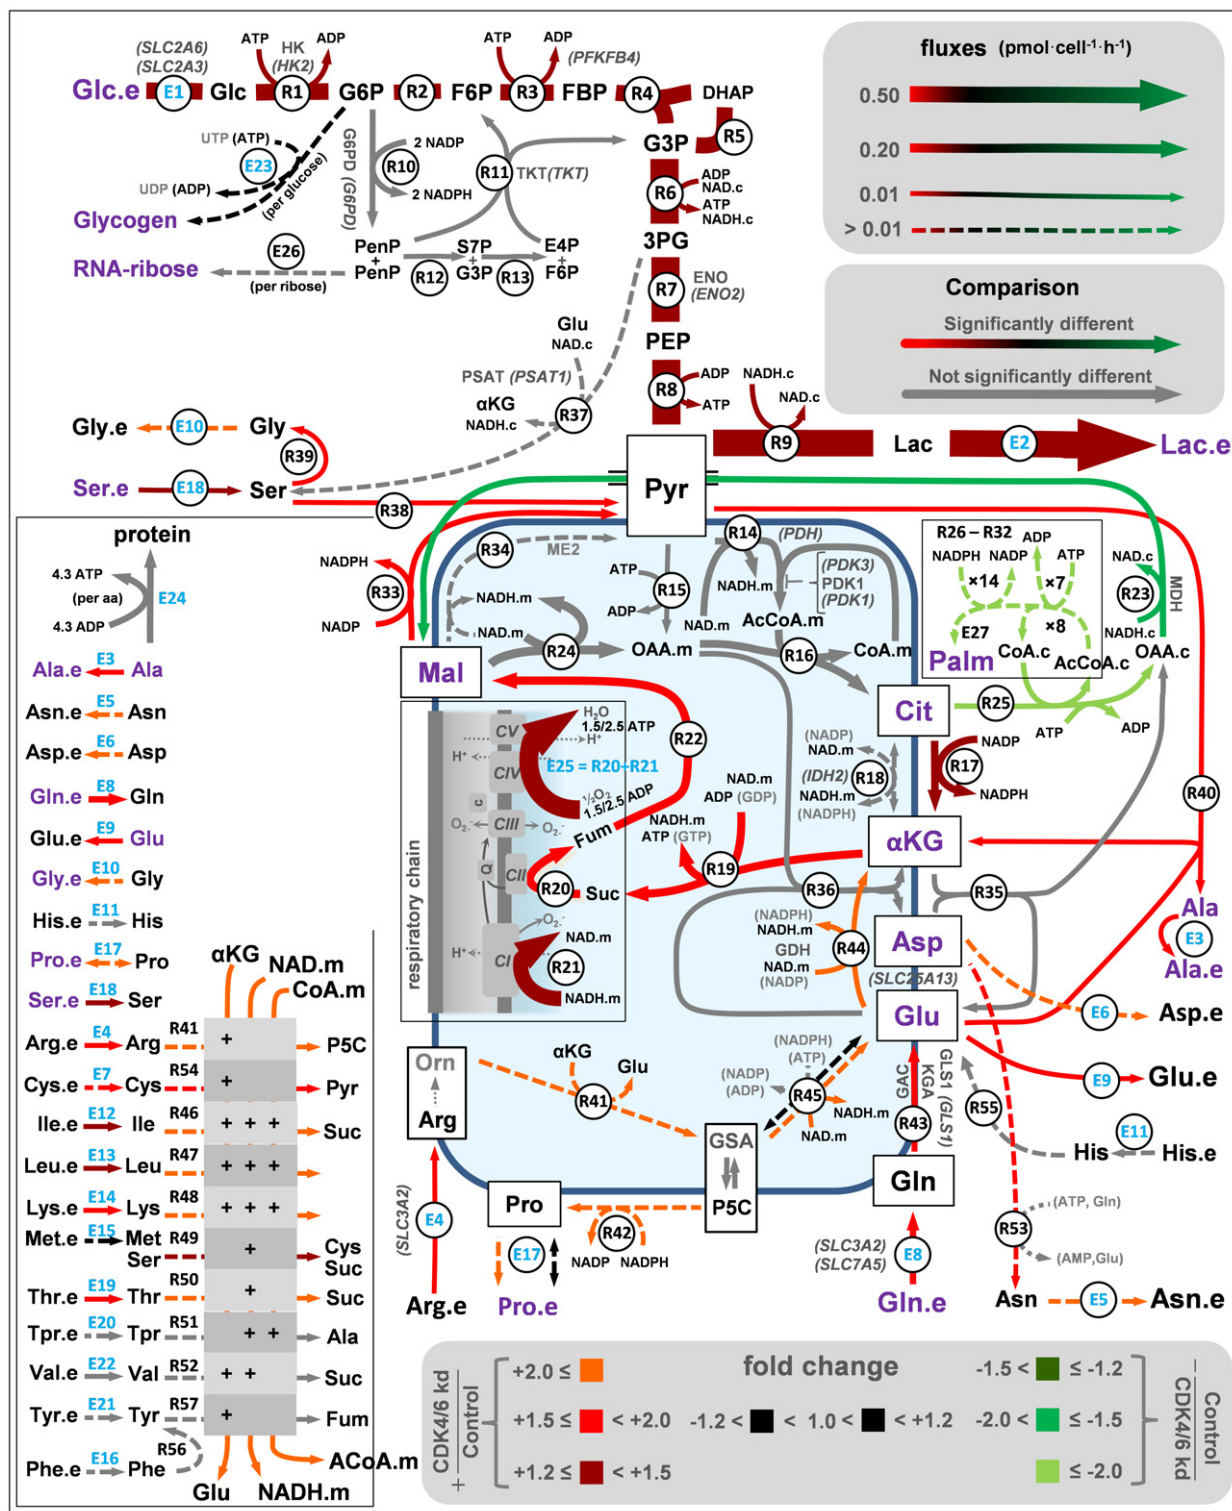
(SLC2A6)
(SLC2A3)
Glc.e E1 Glc
ATP HK (HK2) ADP
R1 G6P R2 F6P
ATP ADP (PFKFB4)
R3 FBP R4 DHAP
R5
G3P
R6 ADP NAD.c ATP NADH.c
3PG
R7 ENO (ENO2)
PEP
R8 ADP ATP
NADH.c NAD.c
R9 Lac E2 Lac.e
UTP (ATP)
E23
UDP (ADP)
(per glucose)
Glycogen
G6PD (G6PD)
2 NADP
R10
2 NADPH
R11 TKT(TKT)
E26
RNA-ribose
(per ribose)
PenP + PenP R12 S7P + G3P R13 E4P + F6P
Glu NAD.c
PSAT (PSAT1)
αKG NADH.c
R37
Gly.e E10 Gly
R39
Ser.e E18 Ser
R38
Pyr

fluxes (pmol·cell$^{-1}$·h$^{-1}$)
0.50
0.20
0.01
> 0.01

Comparison
Significantly different
Not significantly different

protein
4.3 ATP
(per aa)
4.3 ADP
E24
Ala.e E3 Ala
Asn.e E5 Asn
Asp.e E6 Asp
Gln.e E8 Gln
Glu.e E9 Glu
Gly.e E10 Gly
His.e E11 His
Pro.e E17 Pro
Ser.e E18 Ser
Arg.e E4 Arg R41 + P5C
Cys.e E7 Cys R54 + Pyr
Ile.e E12 Ile R46 + + + Suc
Leu.e E13 Leu R47 + + +
Lys.e E14 Lys R48 + + +
Met.e E15 Met Ser R49 + Cys Suc
Thr.e E19 Thr R50 + Suc
Tpr.e E20 Tpr R51 + + Ala
Val.e E22 Val R52 + + Suc
Tyr.e E21 Tyr R57 + Fum
Phe.e E16 Phe R56
αKG NAD.m CoA.m
Glu NADH.m ACoA.m

NADPH R33 NADP
R34 ME2
NADH.m NAD.m
Mal R24 OAA.m
ATP R15 ADP
R14 (PDH)
NADH.m NAD.m
(PDK3) PDK1 (PDK1)
AcCoA.m R16 CoA.m
R26 – R32 ADP
NADPH NADP ATP
×14 ×7
E27 ×8
Palm CoA.c AcCoA.c
NAD.c R23 MDH NADH.c OAA.c
Cit R25 ATP ADP
R22
CV H$_2$O 1.5/2.5 ATP
H$^+$ H$^+$
CIV E25 = R20+R21
c ½O$_2$ 1.5/2.5 ADP
O$_2$$^-$ CIII O$_2$$^-$
Q Fum
CII R20 Suc
O$_2$$^-$
H$^+$ CI R21 NAD.m NADH.m
respiratory chain
(NADP) NAD.m
(IDH2) R18
NADH.m (NADPH)
NADP R17 NADPH
R40
NAD.m ADP (GDP)
NADH.m ATP (GTP)
R19
αKG
R36 R35
(NADPH) NADH.m GDH NAD.m (NADP)
R44 Asp
(SLC25A13)
Glu
Ala E3 Ala.e
E6 Asp.e
E9 Glu.e
Orn Arg
αKG Glu R41
(NADPH) (ATP)
(NADP) (ADP) R45 NADH.m NAD.m
GSA P5C
GAC KGA GLS1 (GLS1)
R43
Gln
R55
His E11 His.e
R53 (ATP, Gln) (AMP,Glu)
Asn E5 Asn.e
(SLC3A2) E4 Arg.e
Pro R42 NADP NADPH
E17 Pro.e
(SLC3A2) (SLC7A5) E8 Gln.e

fold change
CDK4/6 kd / Control
+2.0 ≤
+1.5 ≤ < +2.0
+1.2 ≤ < +1.5
-1.2 < < 1.0 < < +1.2
-1.5 < ≤ -1.2
-2.0 < ≤ -1.5
≤ -2.0
Control / CDK4/6 kd